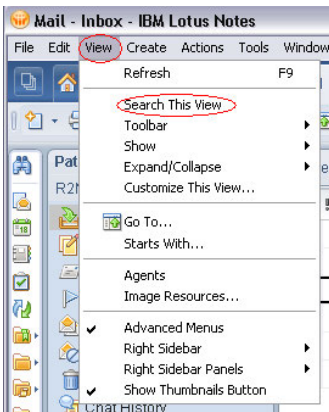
Mail - Inbox - IBM Lotus Notes

File Edit View Create Actions Tools Window

Refresh F9

Search This View
Toolbar
Show
Expand/Collapse
Customize This View...

Go To...
Starts With...

Agents
Image Resources...

Advanced Menus
Right Sidebar
Right Sidebar Panels
Show Thumbnails Button

Pat
R2N

Chat History